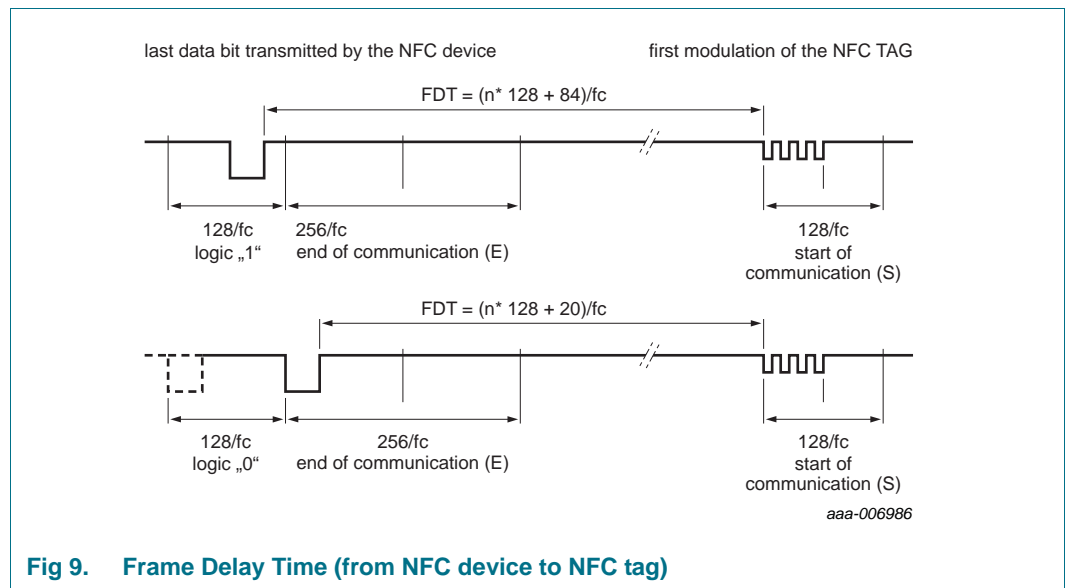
last data bit transmitted by the NFC device

first modulation of the NFC TAG

FDT = (n* 128 + 84)/fc

128/fc
logic „1“

256/fc
end of communication (E)

128/fc
start of
communication (S)

FDT = (n* 128 + 20)/fc

128/fc
logic „0“

256/fc
end of communication (E)

128/fc
start of
communication (S)

aaa-006986

Fig 9. Frame Delay Time (from NFC device to NFC tag)